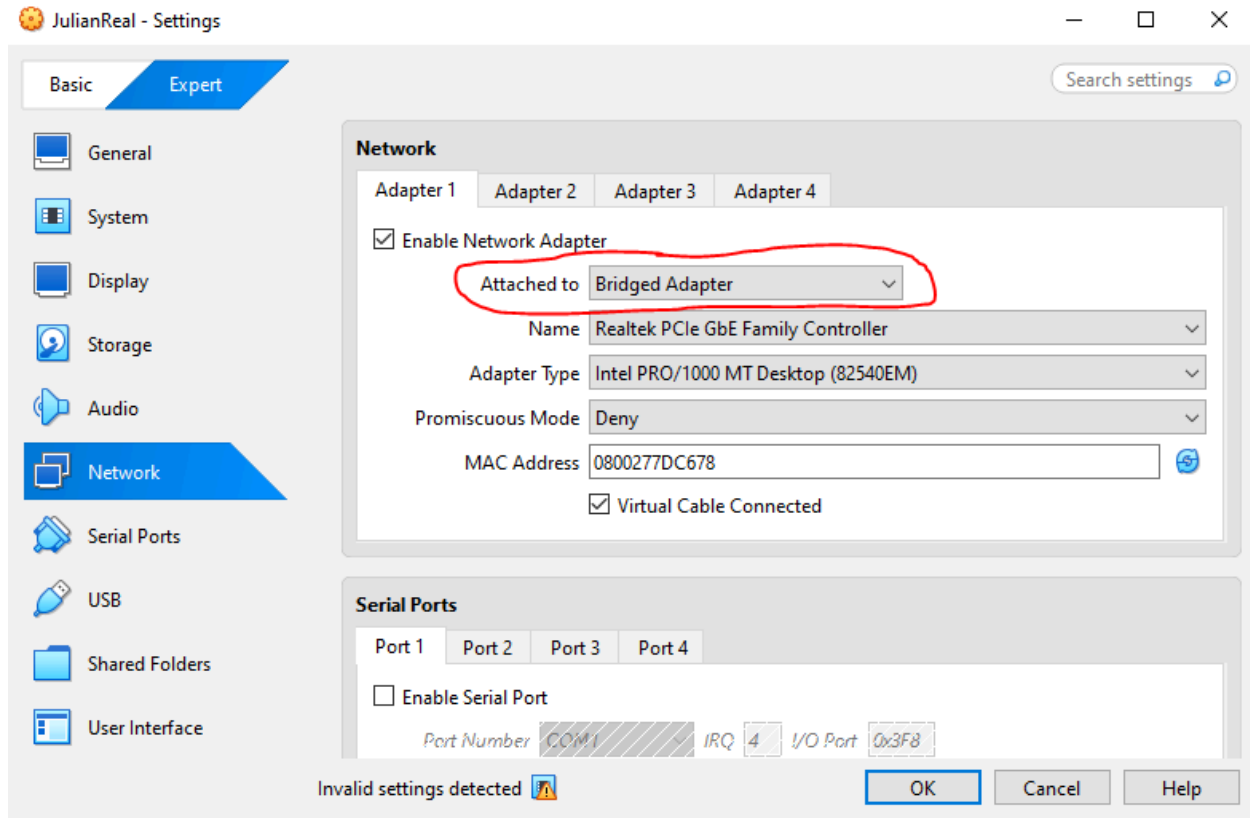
JulianReal - Settings

Basic Expert

Search settings

General
System
Display
Storage
Audio
Network
Serial Ports
USB
Shared Folders
User Interface

Network

Adapter 1 Adapter 2 Adapter 3 Adapter 4

Enable Network Adapter

Attached to Bridged Adapter
Name Realtek PCIe GbE Family Controller
Adapter Type Intel PRO/1000 MT Desktop (82540EM)
Promiscuous Mode Deny
MAC Address 0800277DC678
Virtual Cable Connected

Serial Ports

Port 1 Port 2 Port 3 Port 4

Enable Serial Port

Port Number COM1 IRQ 4 I/O Port 0x3F8

Invalid settings detected

OK Cancel Help